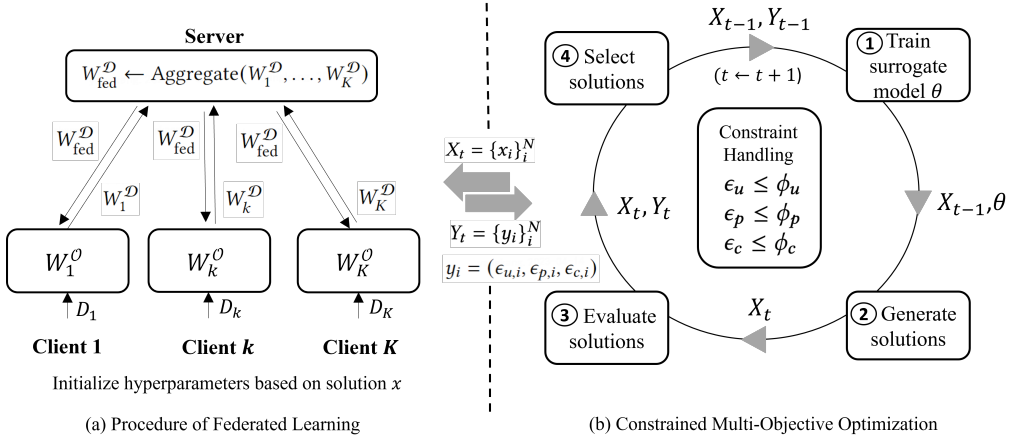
Server

$W_{\text{fed}}^{\mathcal{D}} \leftarrow \text{Aggregate}(W_1^{\mathcal{D}}, \ldots, W_K^{\mathcal{D}})$

$W_{\text{fed}}^{\mathcal{D}}$

$W_1^{\mathcal{D}}$

$W_{\text{fed}}^{\mathcal{D}}$

$W_k^{\mathcal{D}}$

$W_{\text{fed}}^{\mathcal{D}}$

$W_K^{\mathcal{D}}$

$W_1^{\mathcal{O}}$

$W_k^{\mathcal{O}}$

$W_K^{\mathcal{O}}$

$D_1$

$D_k$

$D_K$

Client 1

Client $k$

Client $K$

Initialize hyperparameters based on solution $x$

(a) Procedure of Federated Learning

$X_t = \{x_i\}_i^N$

$Y_t = \{y_i\}_i^N$

$y_i = (\epsilon_{u,i}, \epsilon_{p,i}, \epsilon_{c,i})$

$X_{t-1}, Y_{t-1}$

4 Select solutions

$(t \leftarrow t+1)$

1 Train surrogate model $\theta$

Constraint Handling

$\epsilon_u \leq \phi_u$

$\epsilon_p \leq \phi_p$

$\epsilon_c \leq \phi_c$

$X_t, Y_t$

$X_{t-1}, \theta$

$X_t$

3 Evaluate solutions

2 Generate solutions

(b) Constrained Multi-Objective Optimization